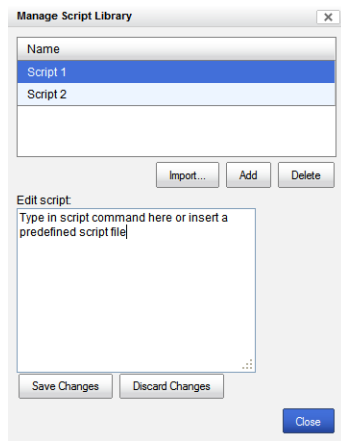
Manage Script Library

×

| Name |
|---|
| Script 1 |
| Script 2 |

Import... Add Delete

Edit script:

Type in script command here or insert a predefined script file

Save Changes Discard Changes

Close